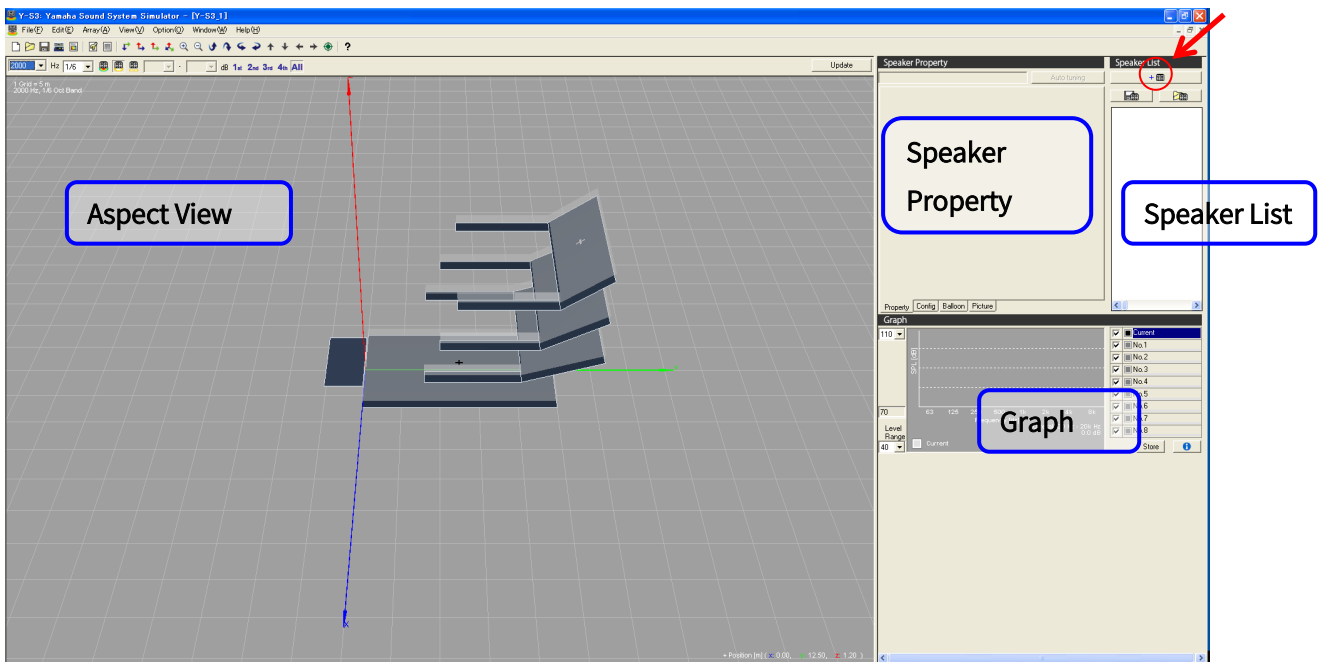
Y-S3: Yamaha Sound System Simulator - [Y-S3_1]

File(F) Edit(E) Array(A) View(V) Option(O) Window(W) Help(H)

2000 Hz 1/6 dB 1st 2nd 3rd 4th All

Update

1 Grid = 5 m
2000 Hz, 1/6 Oct Band

Aspect View

Speaker Property

Auto tuning

Speaker Property

Speaker List

+

Speaker List

Property Config Balloon Picture

Graph

110

SPL [dB]

70

63 125 25

20k Hz
0.0 dB

Level Range

40

Current

Graph

Current
No.1
No.2
No.3
No.4
No.5
No.6
No.7
No.8

Store

Position [m] ( 0.00, 12.50, 1.20 )